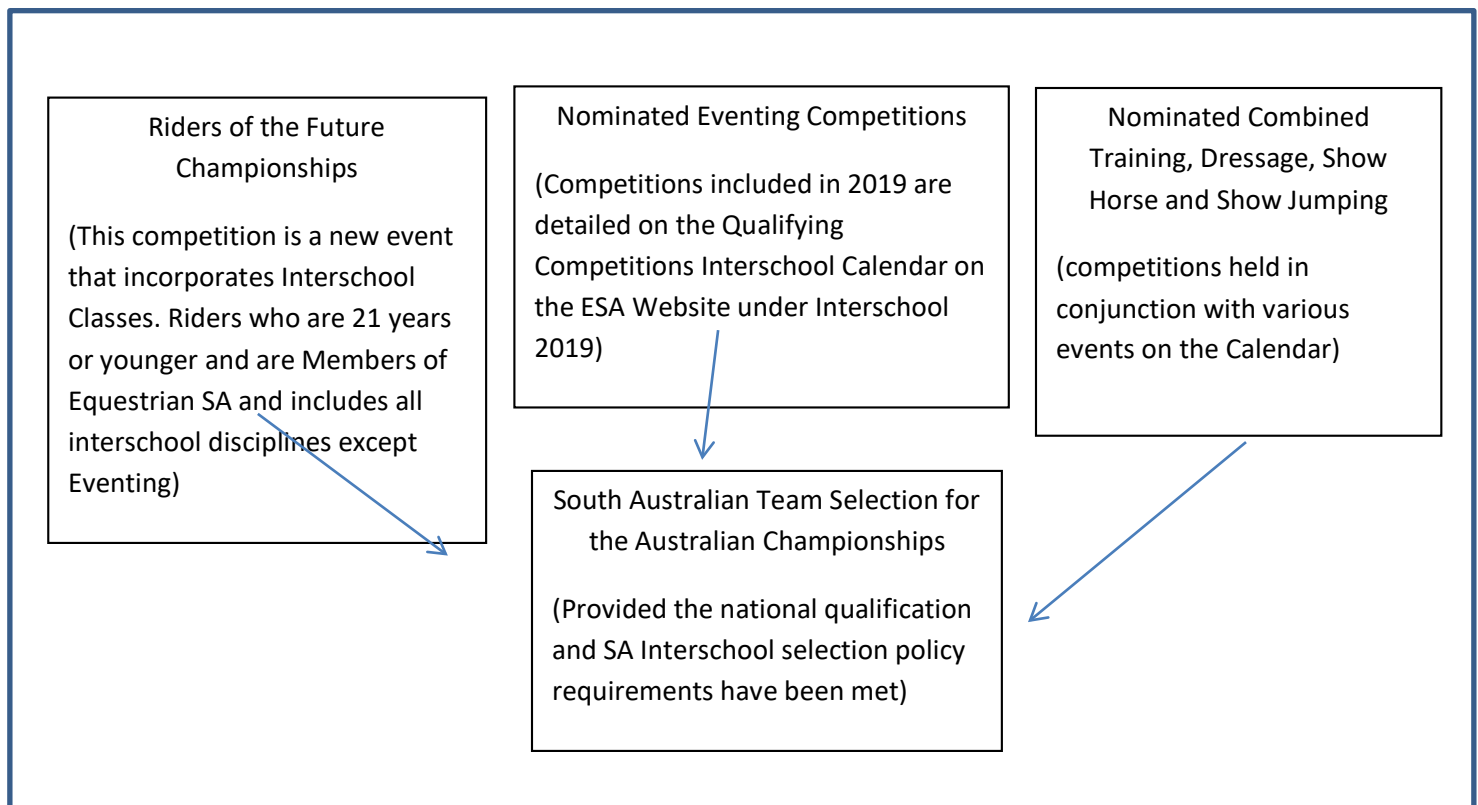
Riders of the Future Championships

(This competition is a new event that incorporates Interschool Classes. Riders who are 21 years or younger and are Members of Equestrian SA and includes all interschool disciplines except Eventing)

Nominated Eventing Competitions

(Competitions included in 2019 are detailed on the Qualifying Competitions Interschool Calendar on the ESA Website under Interschool 2019)

Nominated Combined Training, Dressage, Show Horse and Show Jumping

(competitions held in conjunction with various events on the Calendar)

South Australian Team Selection for the Australian Championships

(Provided the national qualification and SA Interschool selection policy requirements have been met)